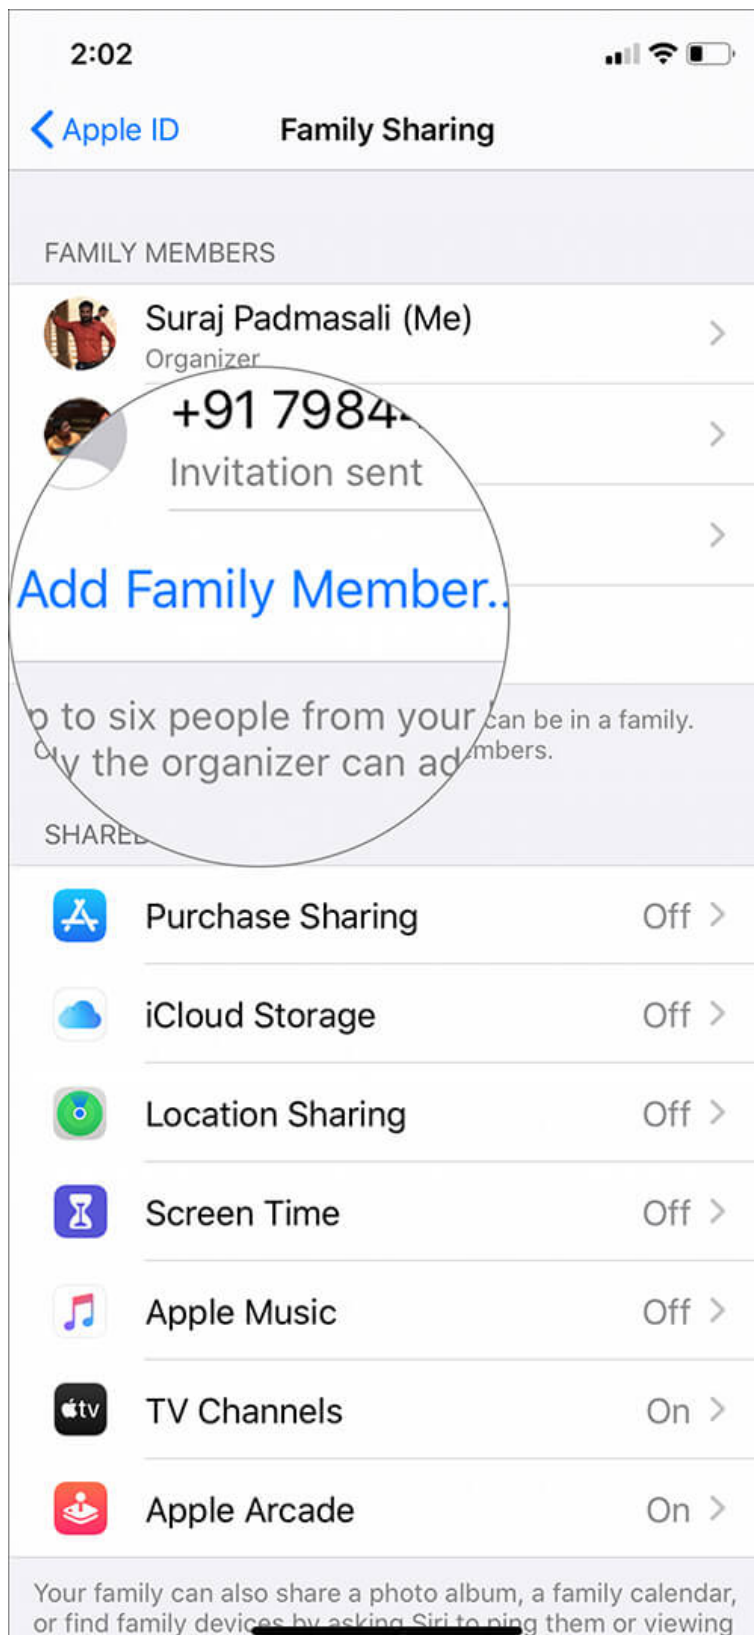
2:02

Apple ID Family Sharing

FAMILY MEMBERS

Suraj Padmasali (Me)
Organizer

+91 7984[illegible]
Invitation sent

Add Family Member..

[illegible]p to six people from your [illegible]can be in a family.
O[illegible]y the organizer can ad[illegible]mbers.

SHARE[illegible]

Purchase Sharing Off

iCloud Storage Off

Location Sharing Off

Screen Time Off

Apple Music Off

tv TV Channels On

Apple Arcade On

Your family can also share a photo album, a family calendar, or find family devic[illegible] by asking Siri to ping them or viewing